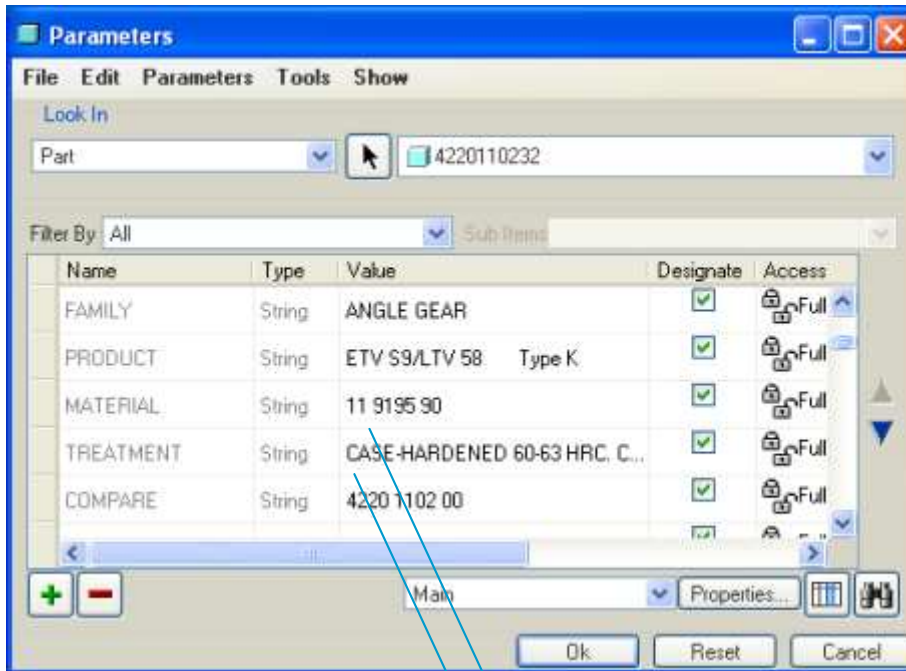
Parameters

File Edit Parameters Tools Show

Look In

Part

4220110232

Filter By All

Sub Items

| Name | Type | Value | Designate | Access |
|---|---|---|---|---|
| FAMILY | String | ANGLE GEAR | ☑ | Full |
| PRODUCT | String | ETV S9/LTV 58 Type K | ☑ | Full |
| MATERIAL | String | 11 9195 90 | ☑ | Full |
| TREATMENT | String | CASE-HARDENED 60-63 HRC, C... | ☑ | Full |
| COMPARE | String | 4220 1102 00 | ☑ | Full |

Main

Properties...

Ok Reset Cancel